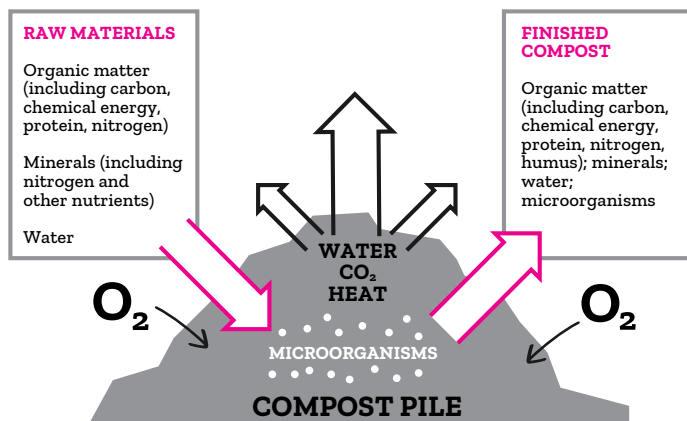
RAW MATERIALS

Organic matter (including carbon, chemical energy, protein, nitrogen)

Minerals (including nitrogen and other nutrients)

Water

FINISHED COMPOST

Organic matter (including carbon, chemical energy, protein, nitrogen, humus); minerals; water; microorganisms

WATER
$CO_2$
HEAT

$O_2$

$O_2$

MICROORGANISMS

COMPOST PILE